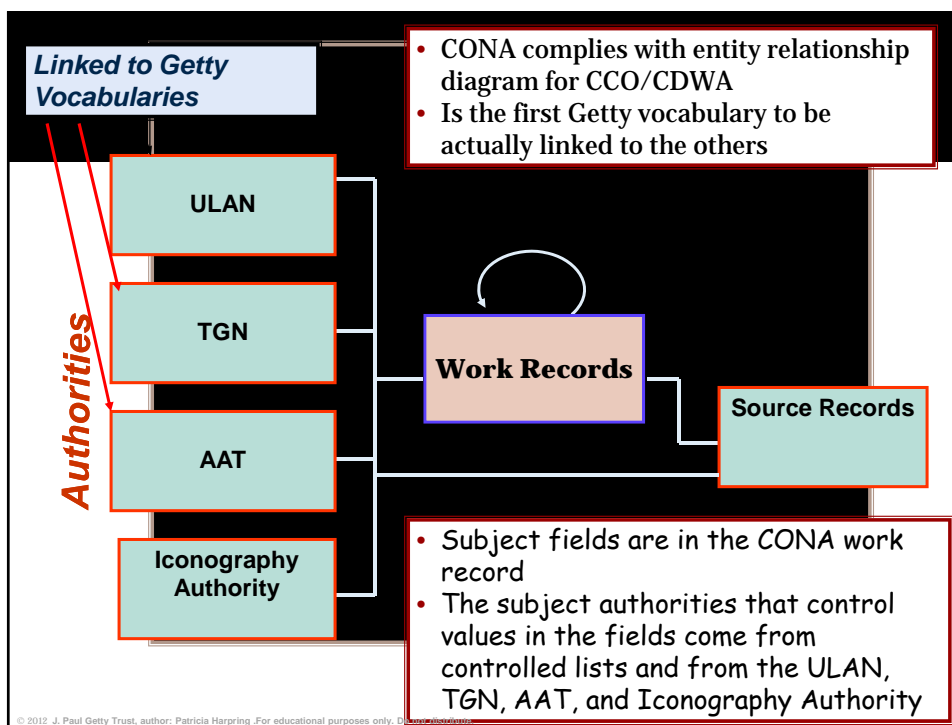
Linked to Getty Vocabularies

• CONA complies with entity relationship diagram for CCO/CDWA
• Is the first Getty vocabulary to be actually linked to the others

Authorities

ULAN

TGN

AAT

Iconography Authority

Work Records

Source Records

• Subject fields are in the CONA work record
• The subject authorities that control values in the fields come from controlled lists and from the ULAN, TGN, AAT, and Iconography Authority

© 2012 J. Paul Getty Trust, author: Patricia Harpring .For educational purposes only. D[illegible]